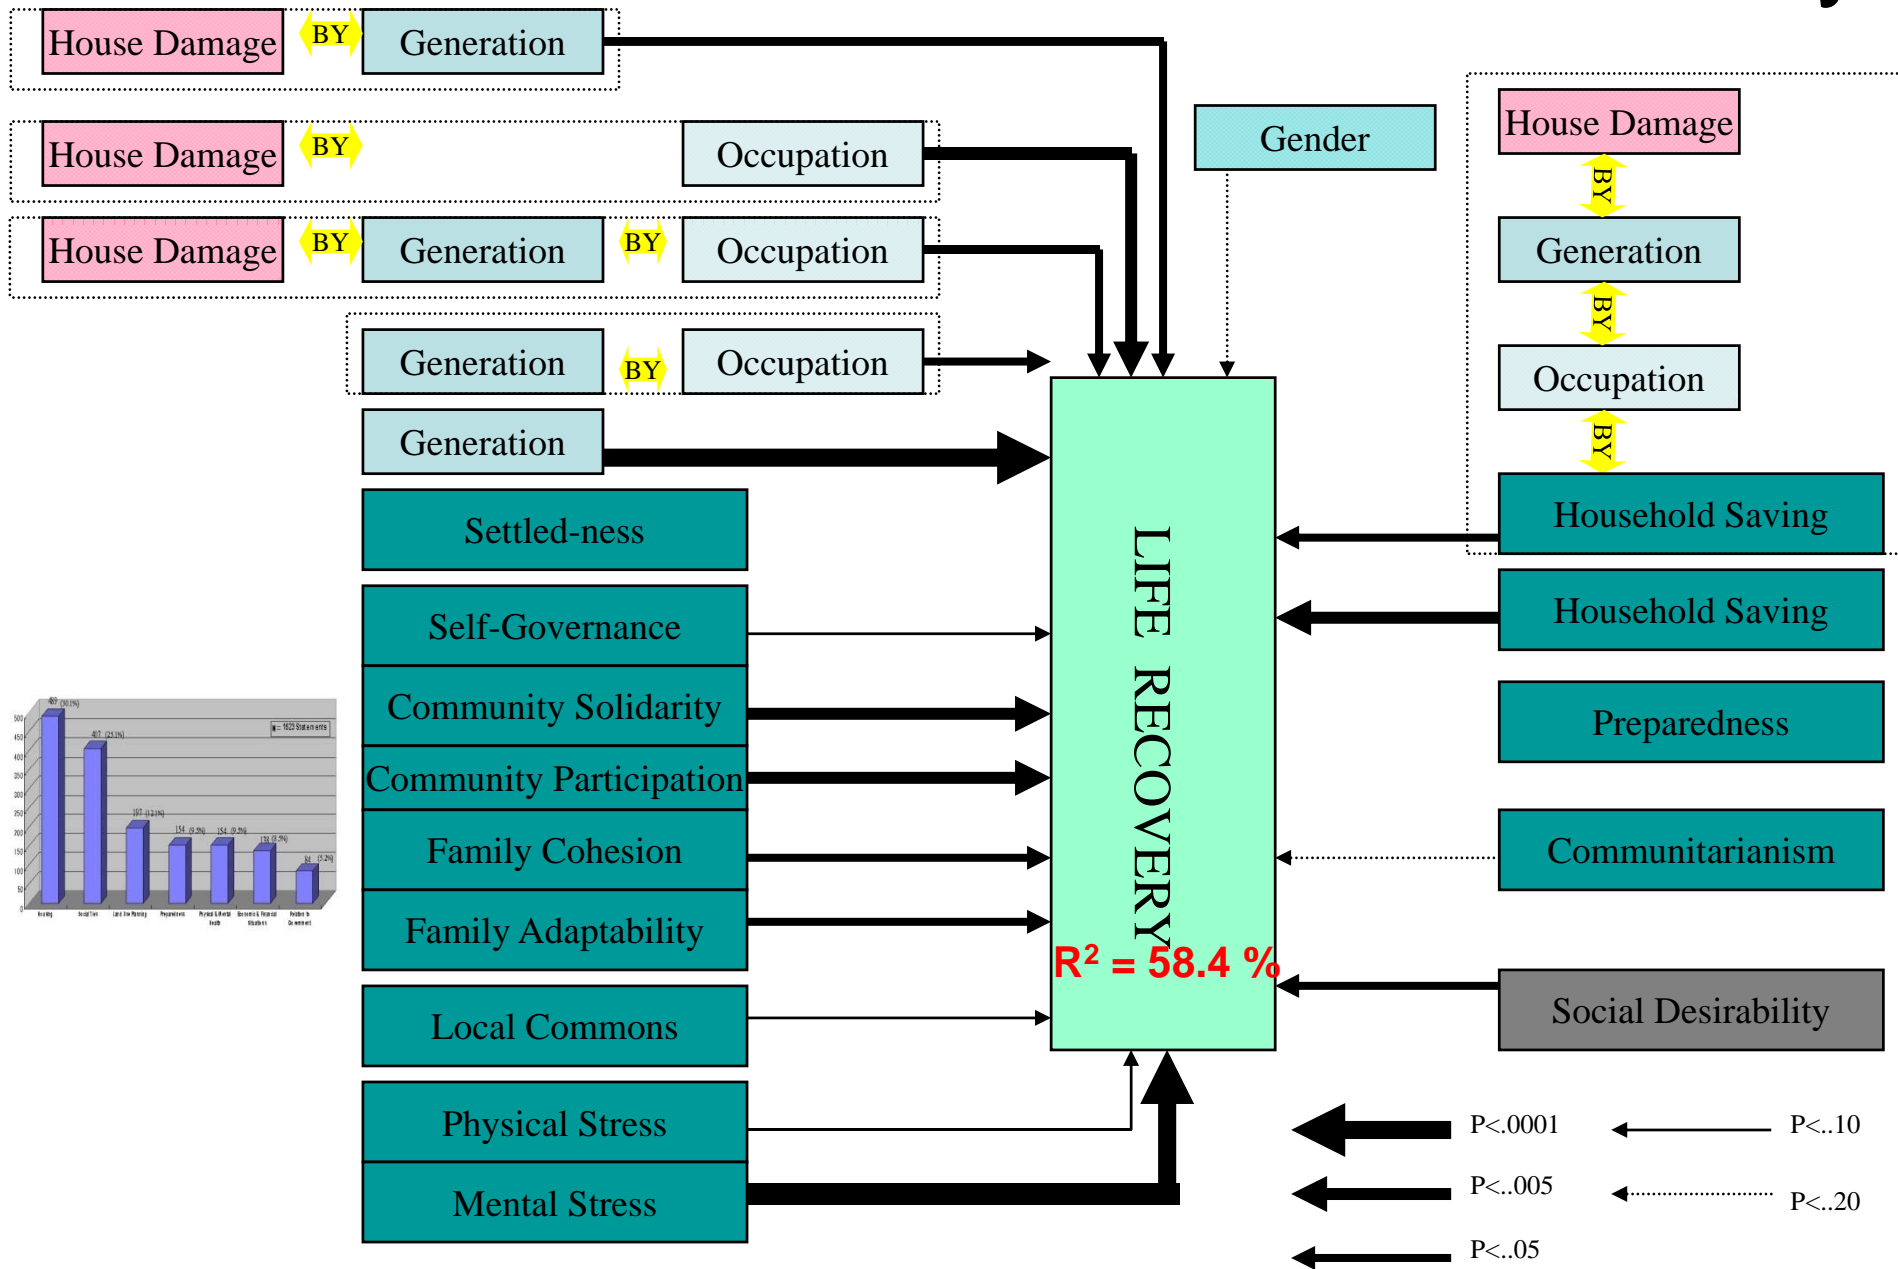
House Damage BY Generation

House Damage BY Occupation

House Damage BY Generation BY Occupation

Generation BY Occupation

Generation

Settled-ness

Self-Governance

Community Solidarity

Community Participation

Family Cohesion

Family Adaptability

Local Commons

Physical Stress

Mental Stress

Gender

LIFE RECOVERY

$R^2$ = 58.4 %

House Damage BY Generation BY Occupation BY Household Saving

Household Saving

Preparedness

Communitarianism

Social Desirability

P<.0001

P<..10

P<..005

P<..20

P<..05